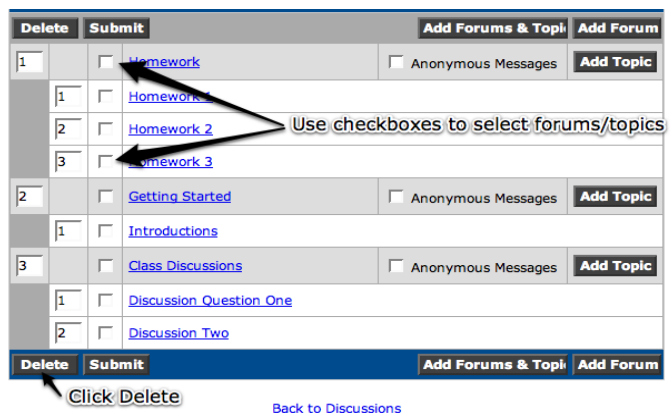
Delete Submit Add Forums & Topi Add Forum

| | | | | | |
|---|---|---|---|---|---|
| 1 | | | Homework | Anonymous Messages | Add Topic |
| | 1 | | Homework 1 | | |
| | 2 | | Homework 2 | | |
| | 3 | | Homework 3 | | |
| 2 | | | Getting Started | Anonymous Messages | Add Topic |
| | 1 | | Introductions | | |
| 3 | | | Class Discussions | Anonymous Messages | Add Topic |
| | 1 | | Discussion Question One | | |
| | 2 | | Discussion Two | | |

Use checkboxes to select forums/topics

Delete Submit Add Forums & Topi Add Forum

Click Delete

Back to Discussions